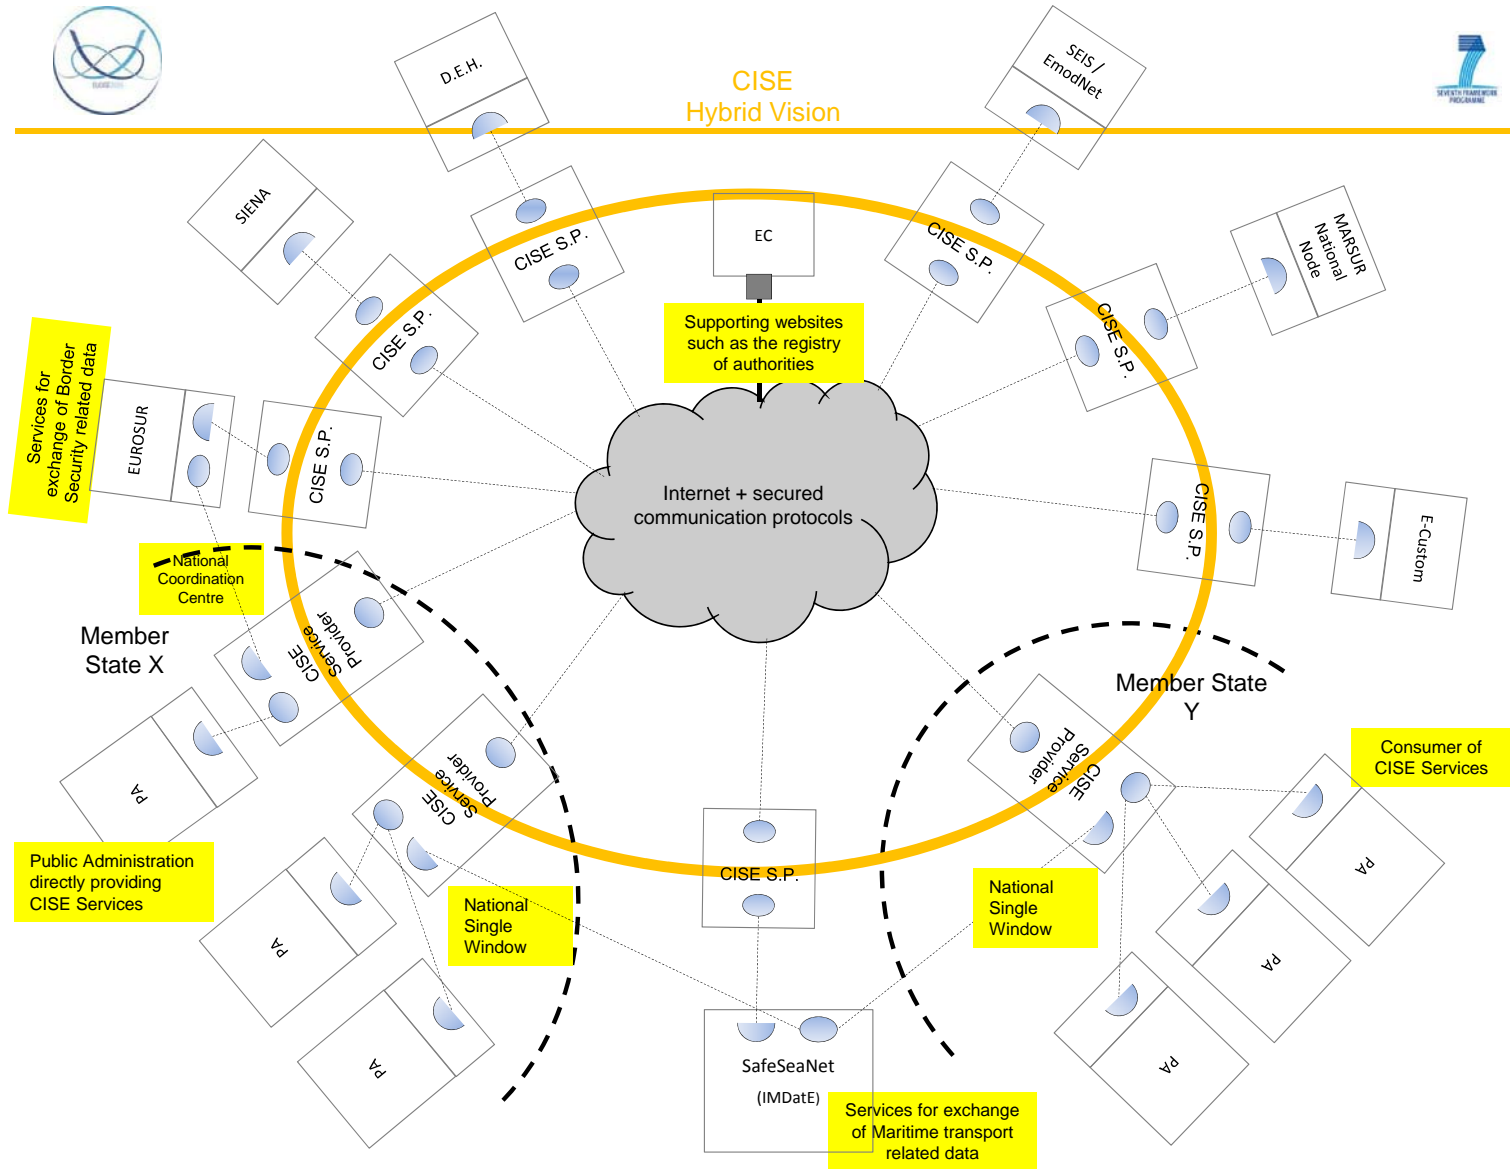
CISE
Hybrid Vision

D.E.H.

SEIS / EmodNet

SIENA

CISE S.P.

EC

CISE S.P.

MARSUR National Node

CISE S.P.

Supporting websites such as the registry of authorities

CISE S.P.

Services for exchange of Border Security related data

EUROSUR

CISE S.P.

Internet + secured communication protocols

CISE S.P.

E-Custom

National Coordination Centre

CISE Service Provider

Member State X

Member State Y

PA

CISE Service Provider

CISE Service Provider

Consumer of CISE Services

PA

Public Administration directly providing CISE Services

CISE S.P.

PA

National Single Window

National Single Window

PA

PA

PA

SafeSeaNet
(IMDatE)

Services for exchange of Maritime transport related data